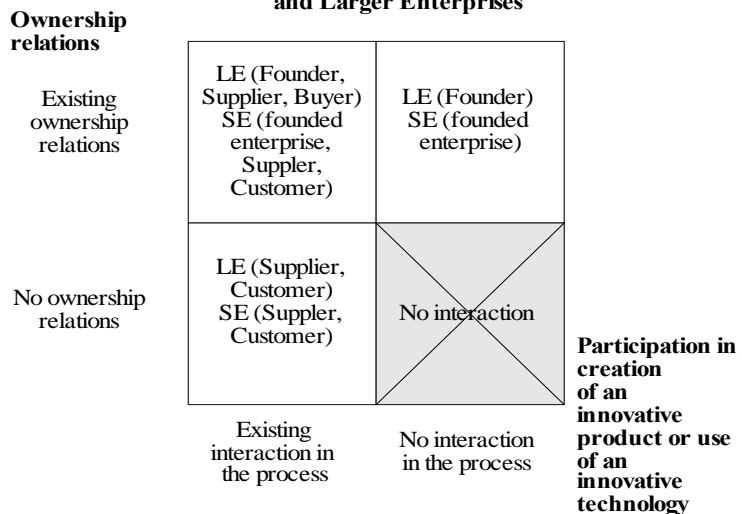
and Larger Enterprises

Ownership relations

Existing ownership relations

No ownership relations

| LE (Founder, Supplier, Buyer) SE (founded enterprise, Suppler, Customer) | LE (Founder) SE (founded enterprise) |
|---|---|
| LE (Supplier, Customer) SE (Suppler, Customer) | No interaction |

Existing interaction in the process

No interaction in the process

Participation in creation of an innovative product or use of an innovative technology